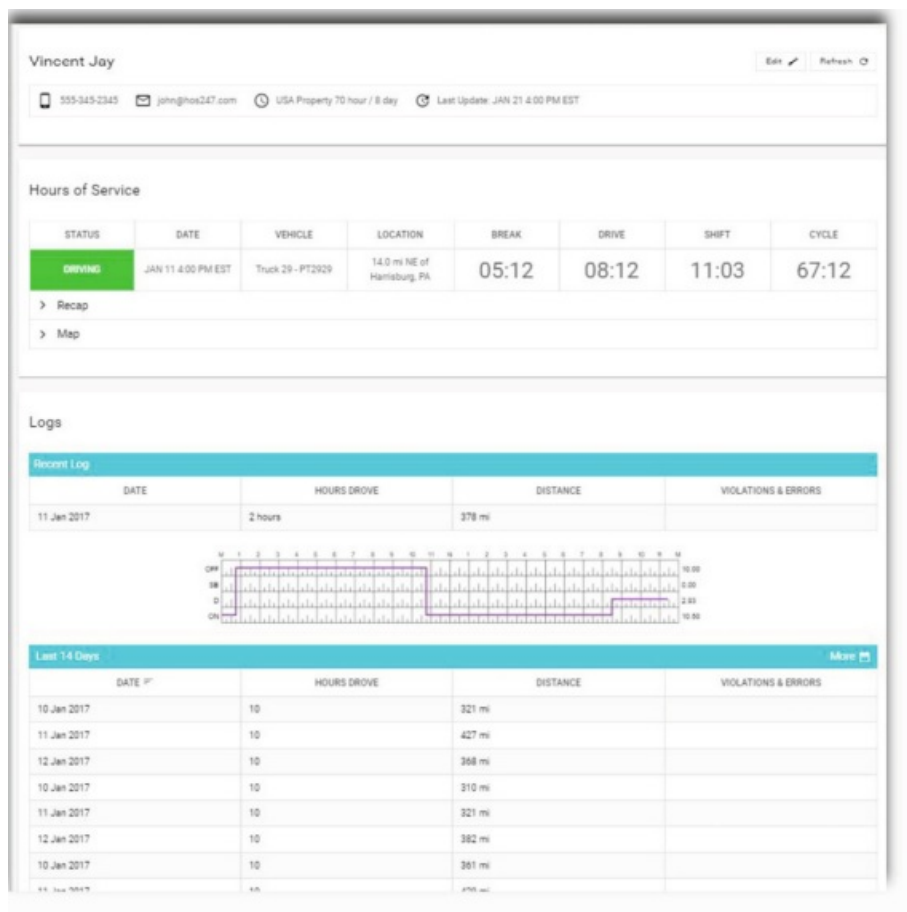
Vincent Jay

Edit Refresh

555-345-2345 john@hos247.com USA Property 70 hour / 8 day Last Update: JAN 21 4:00 PM EST

Hours of Service

| STATUS | DATE | VEHICLE | LOCATION | BREAK | DRIVE | SHIFT | CYCLE |
|---|---|---|---|---|---|---|---|
| DRIVING | JAN 11 4:00 PM EST | Truck 29 - PT2929 | 14.0 mi NE of Harrisburg, PA | 05:12 | 08:12 | 11:03 | 67:12 |

> Recap

> Map

Logs

Recent Log

| DATE | HOURS DROVE | DISTANCE | VIOLATIONS & ERRORS |
|---|---|---|---|
| 11 Jan 2017 | 2 hours | 378 mi | |

M 1 2 3 4 5 6 7 8 9 10 11 N 1 2 3 4 5 6 7 8 9 10 11 M
OFF
SB
D
ON
10.00
0.00
2.83
10.50

Last 14 Days More

| DATE | HOURS DROVE | DISTANCE | VIOLATIONS & ERRORS |
|---|---|---|---|
| 10 Jan 2017 | 10 | 321 mi | |
| 11 Jan 2017 | 10 | 427 mi | |
| 12 Jan 2017 | 10 | 368 mi | |
| 10 Jan 2017 | 10 | 310 mi | |
| 11 Jan 2017 | 10 | 321 mi | |
| 12 Jan 2017 | 10 | 382 mi | |
| 10 Jan 2017 | 10 | 361 mi | |
| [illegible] | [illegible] | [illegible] | |